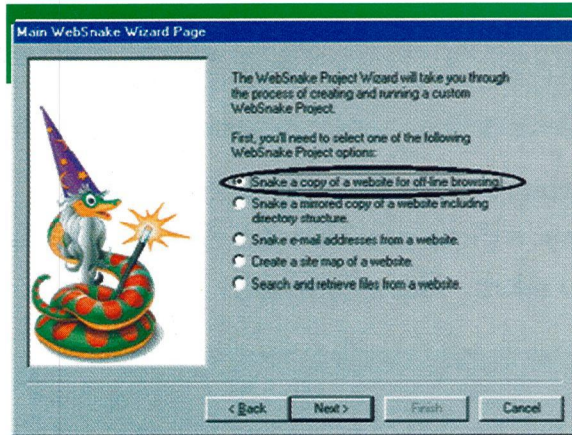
Main WebSnake Wizard Page

The WebSnake Project Wizard will take you through the process of creating and running a custom WebSnake Project.

First, you'll need to select one of the following WebSnake Project options:

Snake a copy of a website for off-line browsing.
Snake a mirrored copy of a website including directory structure.
Snake e-mail addresses from a website.
Create a site map of a website.
Search and retrieve files from a website.

< Back
Next >
Finish
Cancel